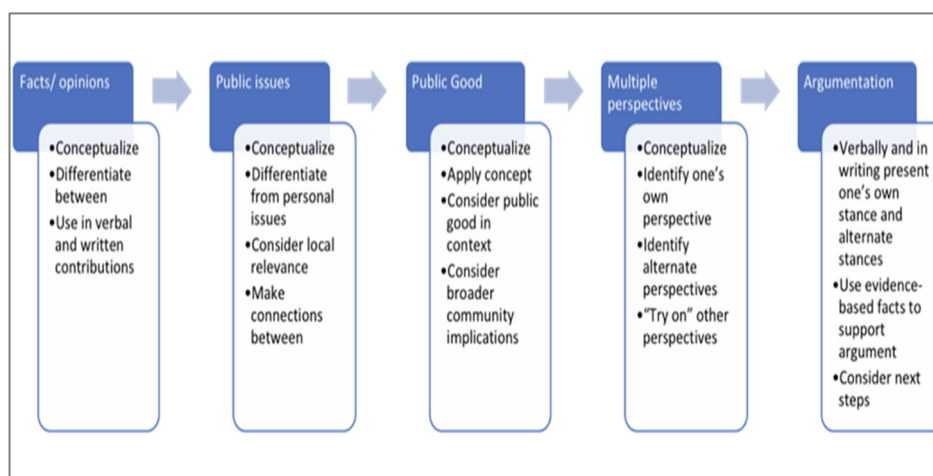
Facts/ opinions

•Conceptualize
•Differentiate between
•Use in verbal and written contributions

Public issues

•Conceptualize
•Differentiate from personal issues
•Consider local relevance
•Make connections between

Public Good

•Conceptualize
•Apply concept
•Consider public good in context
•Consider broader community implications

Multiple perspectives

•Conceptualize
•Identify one's own perspective
•Identify alternate perspectives
•"Try on" other perspectives

Argumentation

•Verbally and in writing present one's own stance and alternate stances
•Use evidence-based facts to support argument
•Consider next steps